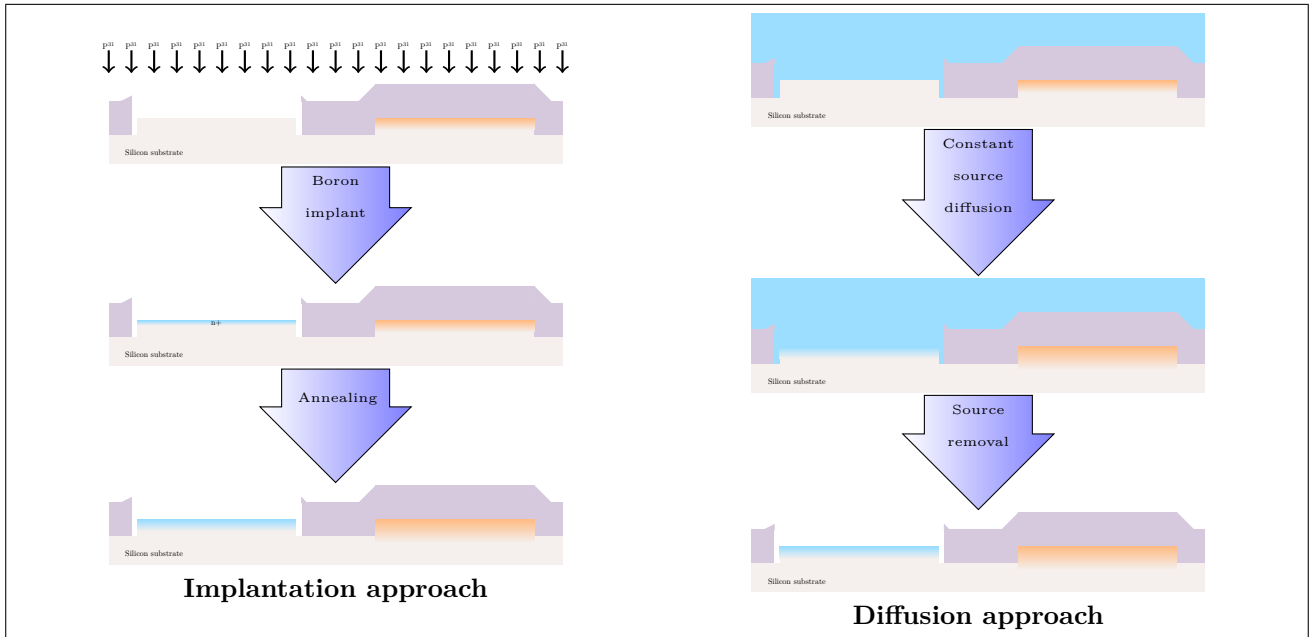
$p^{31}$ $p^{31}$ $p^{31}$ $p^{31}$ $p^{31}$ $p^{31}$ $p^{31}$ $p^{31}$ $p^{31}$ $p^{31}$ $p^{31}$ $p^{31}$ $p^{31}$ $p^{31}$ $p^{31}$ $p^{31}$ $p^{31}$ $p^{31}$ $p^{31}$ $p^{31}$

Silicon substrate

Boron implant

n+

Silicon substrate

Annealing

Silicon substrate

Implantation approach

Silicon substrate

Constant source diffusion

Silicon substrate

Source removal

Silicon substrate

Diffusion approach